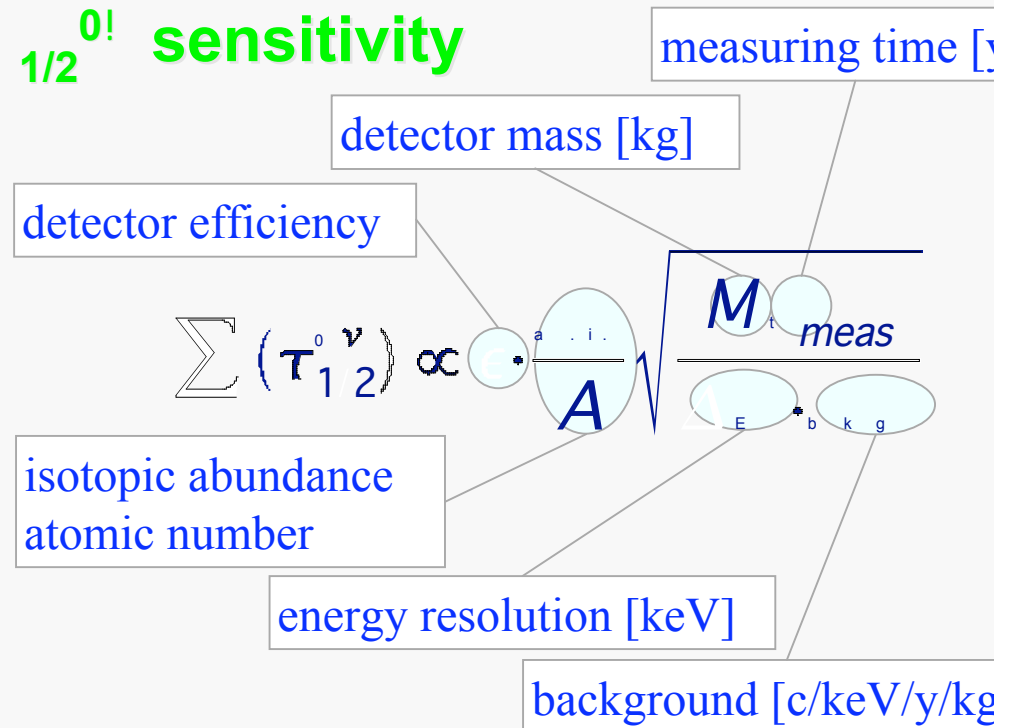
$_{1/2}^{0!}$ sensitivity

measuring time [y

detector mass [kg]

detector efficiency

$\sum(\tau^{0\nu}_{1/2}) \propto \epsilon \cdot \frac{a.i.}{A}\sqrt{\frac{M t_{meas}}{\Delta E \cdot bkg}}$

isotopic abundance
atomic number

energy resolution [keV]

background [c/keV/y/kg